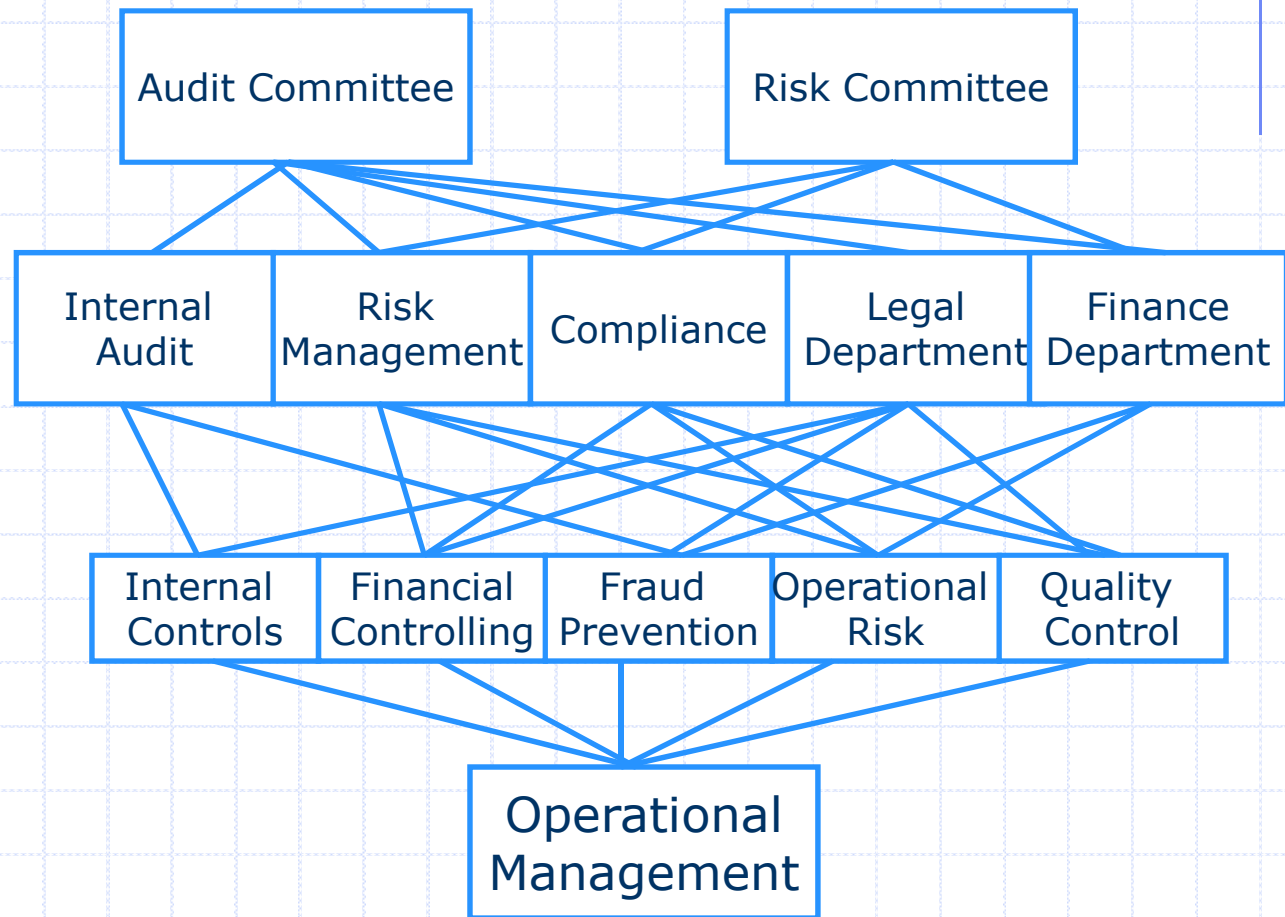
Audit Committee

Risk Committee

Internal Audit

Risk Management

Compliance

Legal Department

Finance Department

Internal Controls

Financial Controlling

Fraud Prevention

Operational Risk

Quality Control

Operational Management